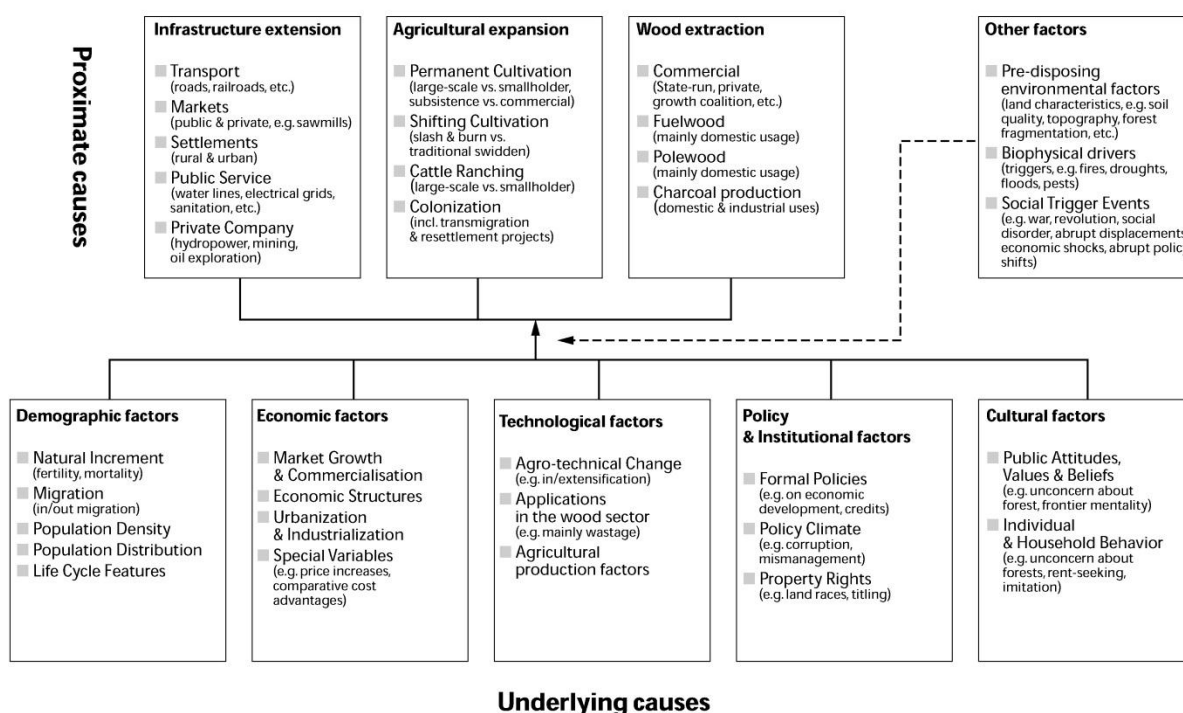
Proximate causes

Infrastructure extension
Transport (roads, railroads, etc.)
Markets (public & private, e.g. sawmills)
Settlements (rural & urban)
Public Service (water lines, electrical grids, sanitation, etc.)
Private Company (hydropower, mining, oil exploration)

Agricultural expansion
Permanent Cultivation (large-scale vs. smallholder, subsistence vs. commercial)
Shifting Cultivation (slash & burn vs. traditional swidden)
Cattle Ranching (large-scale vs. smallholder)
Colonization (incl. transmigration & resettlement projects)

Wood extraction
Commercial (State-run, private, growth coalition, etc.)
Fuelwood (mainly domestic usage)
Polewood (mainly domestic usage)
Charcoal production (domestic & industrial uses)

Other factors
Pre-disposing environmental factors (land characteristics, e.g. soil quality, topography, forest fragmentation, etc.)
Biophysical drivers (triggers, e.g. fires, droughts, floods, pests)
Social Trigger Events (e.g. war, revolution, social disorder, abrupt displacement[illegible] economic shocks, abrupt polic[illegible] shifts)

Demographic factors
Natural Increment (fertility, mortality)
Migration (in/out migration)
Population Density
Population Distribution
Life Cycle Features

Economic factors
Market Growth & Commercialisation
Economic Structures
Urbanization & Industrialization
Special Variables (e.g. price increases, comparative cost advantages)

Technological factors
Agro-technical Change (e.g. in/extensification)
Applications in the wood sector (e.g. mainly wastage)
Agricultural production factors

Policy & Institutional factors
Formal Policies (e.g. on economic development, credits)
Policy Climate (e.g. corruption, mismanagement)
Property Rights (e.g. land races, titling)

Cultural factors
Public Attitudes, Values & Beliefs (e.g. unconcern about forest, frontier mentality)
Individual & Household Behavior (e.g. unconcern about forests, rent-seeking, imitation)

Underlying causes